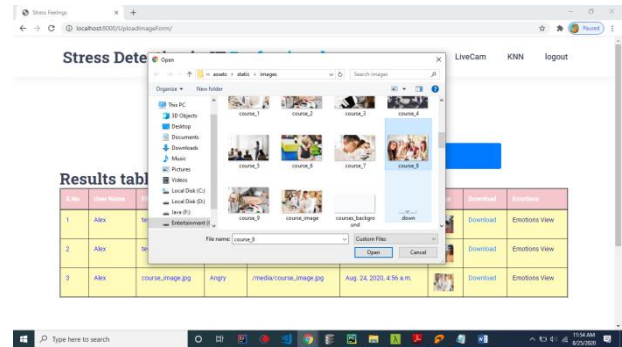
Stress Feelings × +

← → C ⓘ localhost:8000/UploadImageForm/

Paused

Stress Dete

LiveCam KNN logout

Open

« assets › static › images

Search images

Organize ▾ New folder

This PC
3D Objects
Desktop
Documents
Downloads
Music
Pictures
Videos
Local Disk (C:)
Local Disk (D:)
Java (F:)
Entertainment (

course_1 course_2 course_3 course_4
course_5 course_6 course_7 course_8
course_9 course_image courses_background down

File name: course_8

Custom Files

Open Cancel

Results tabl

| S.No | User Name | | | | | | Download | Emotions |
|---|---|---|---|---|---|---|---|---|
| 1 | Alex | te | | | | | Download | Emotions View |
| 2 | Alex | te | | | | | Download | Emotions View |
| 3 | Alex | course_image.jpg | Angry | /media/course_image.jpg | Aug. 24, 2020, 4:56 a.m. | | Download | Emotions View |

Type here to search

11:56 AM
8/25/2020